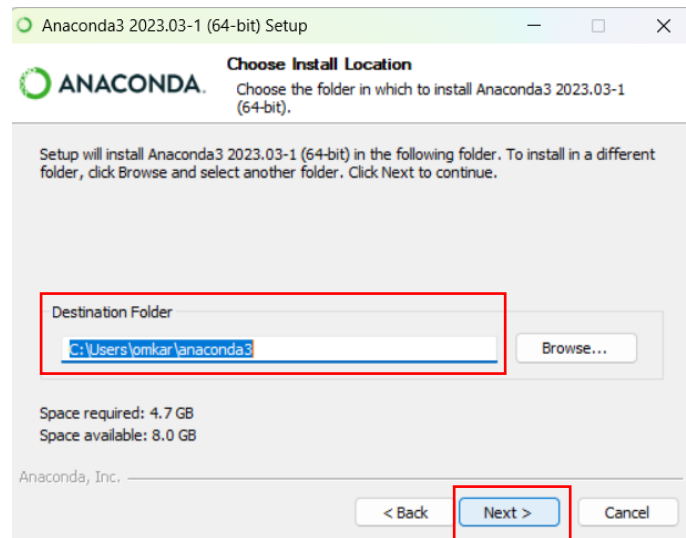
Anaconda3 2023.03-1 (64-bit) Setup

ANACONDA.

Choose Install Location

Choose the folder in which to install Anaconda3 2023.03-1 (64-bit).

Setup will install Anaconda3 2023.03-1 (64-bit) in the following folder. To install in a different folder, click Browse and select another folder. Click Next to continue.

Destination Folder

C:\Users\omkar\anaconda3

Browse...

Space required: 4.7 GB
Space available: 8.0 GB

Anaconda, Inc.

< Back

Next >

Cancel